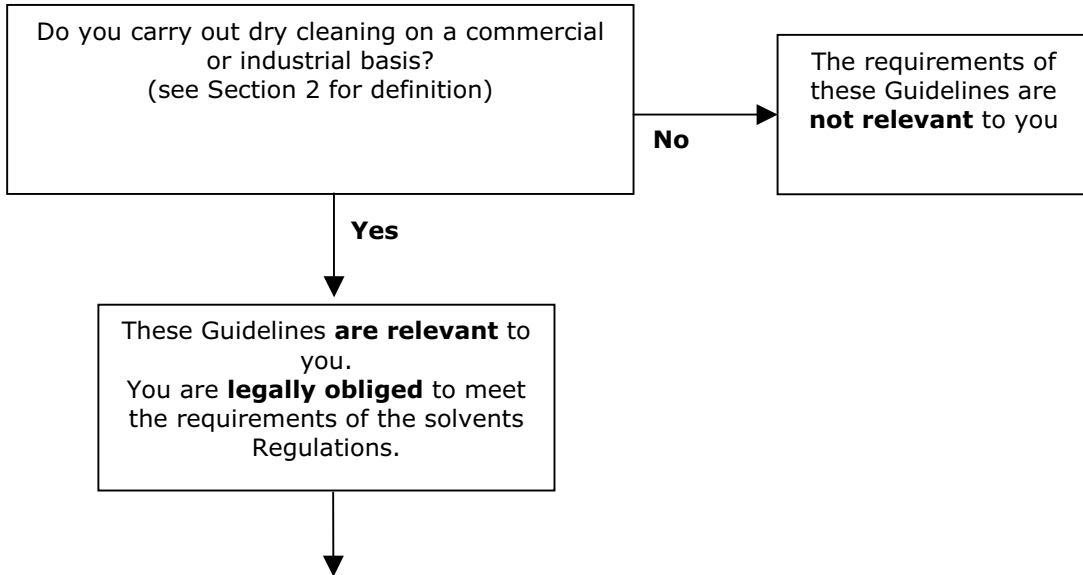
Do you carry out dry cleaning on a commercial or industrial basis?
(see Section 2 for definition)

No

The requirements of these Guidelines are **not relevant** to you

Yes

These Guidelines **are relevant** to you.
You are **legally obliged** to meet the requirements of the solvents Regulations.